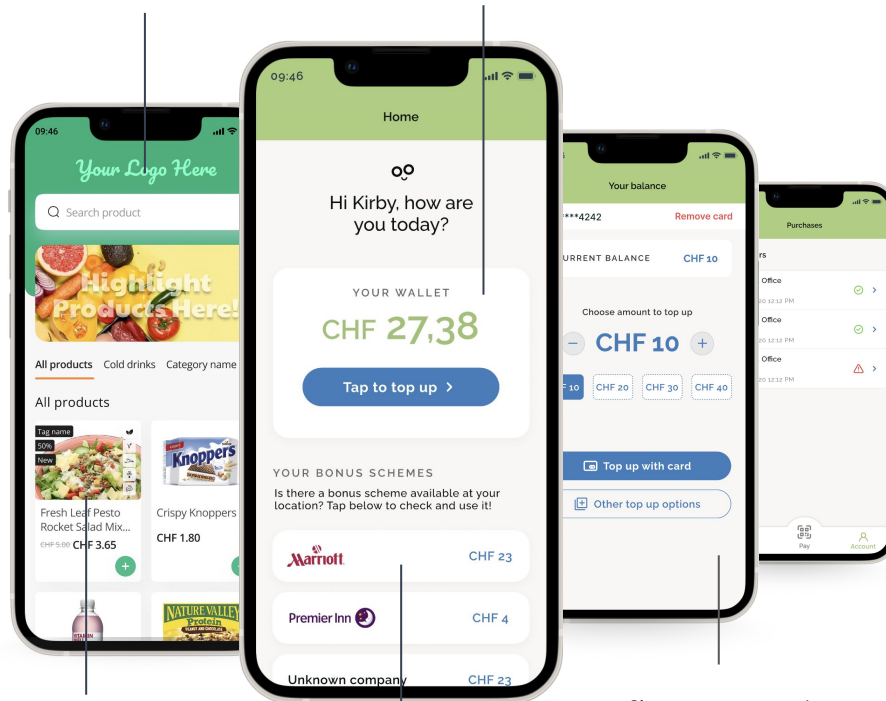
09:46

Your Logo Here

Search product

Highlight Products Here!

All products Cold drinks Category name

All products

Tag name
50%
New

Fresh Leaf Pesto Rocket Salad Mix...
CHF 5.00 CHF 3.65

Knoppers

Crispy Knoppers
CHF 1.80

NATURE VALLEY Protein

09:46

Home

Hi Kirby, how are you today?

YOUR WALLET
CHF 27,38

Tap to top up >

YOUR BONUS SCHEMES
Is there a bonus scheme available at your location? Tap below to check and use it!

Marriott CHF 23

Premier Inn CHF 4

Unknown company CHF 23

Your balance

***4242 Remove card

CURRENT BALANCE CHF 10

Choose amount to top up

− CHF 10 +

CHF 10 CHF 20 CHF 30 CHF 40

Top up with card

Other top up options

Purchases

Office
20 12:12 PM

Office
20 12:12 PM

Office
20 12:12 PM

Pay Account